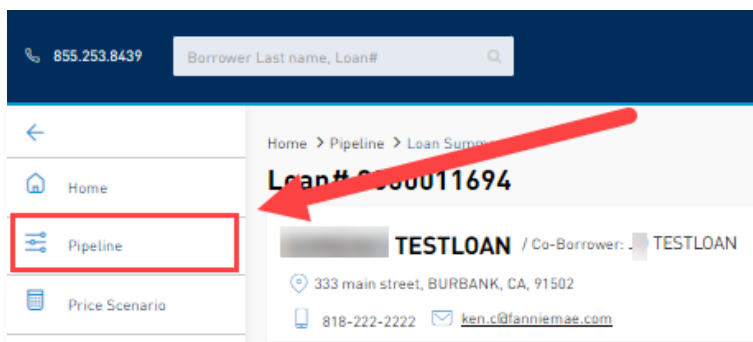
855.253.8439

Borrower Last name, Loan#

Home

Pipeline

Price Scenario

Home > Pipeline > Loan Summ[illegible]

Loan# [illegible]00011694

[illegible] TESTLOAN / Co-Borrower: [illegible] TESTLOAN

333 main street, BURBANK, CA, 91502

818-222-2222 ken.c@fanniemae.com